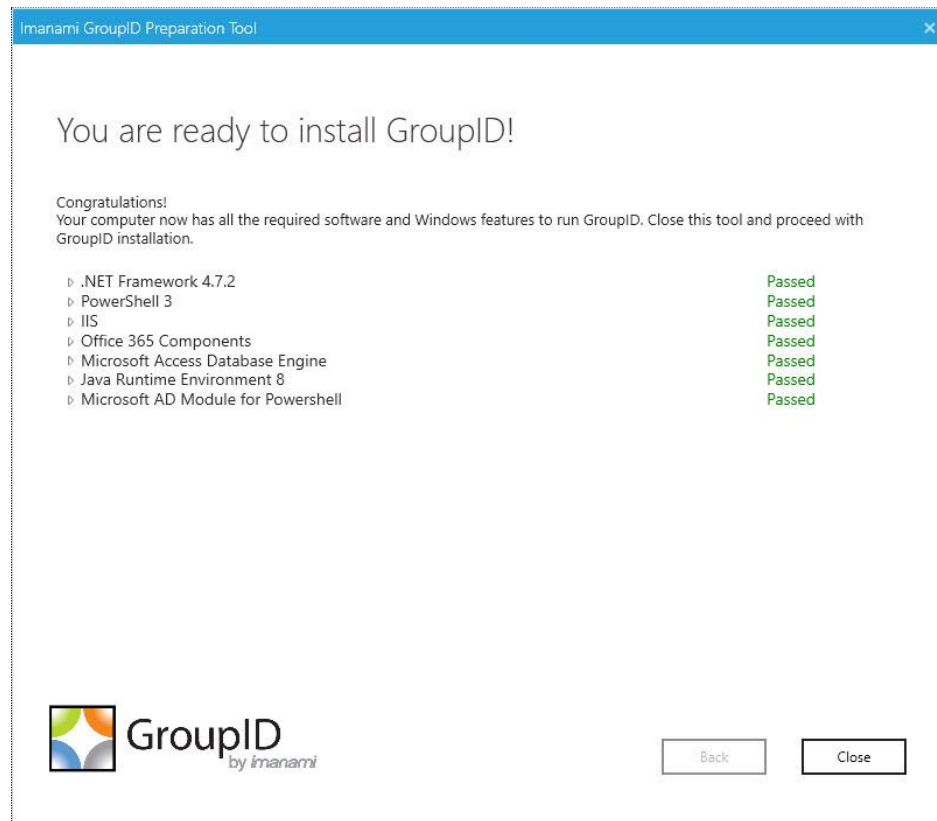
Imanami GroupID Preparation Tool

×

You are ready to install GroupID!

Congratulations!
Your computer now has all the required software and Windows features to run GroupID. Close this tool and proceed with GroupID installation.

| | |
|---|---|
| .NET Framework 4.7.2 | Passed |
| PowerShell 3 | Passed |
| IIS | Passed |
| Office 365 Components | Passed |
| Microsoft Access Database Engine | Passed |
| Java Runtime Environment 8 | Passed |
| Microsoft AD Module for Powershell | Passed |

GroupID by imanami

Back

Close